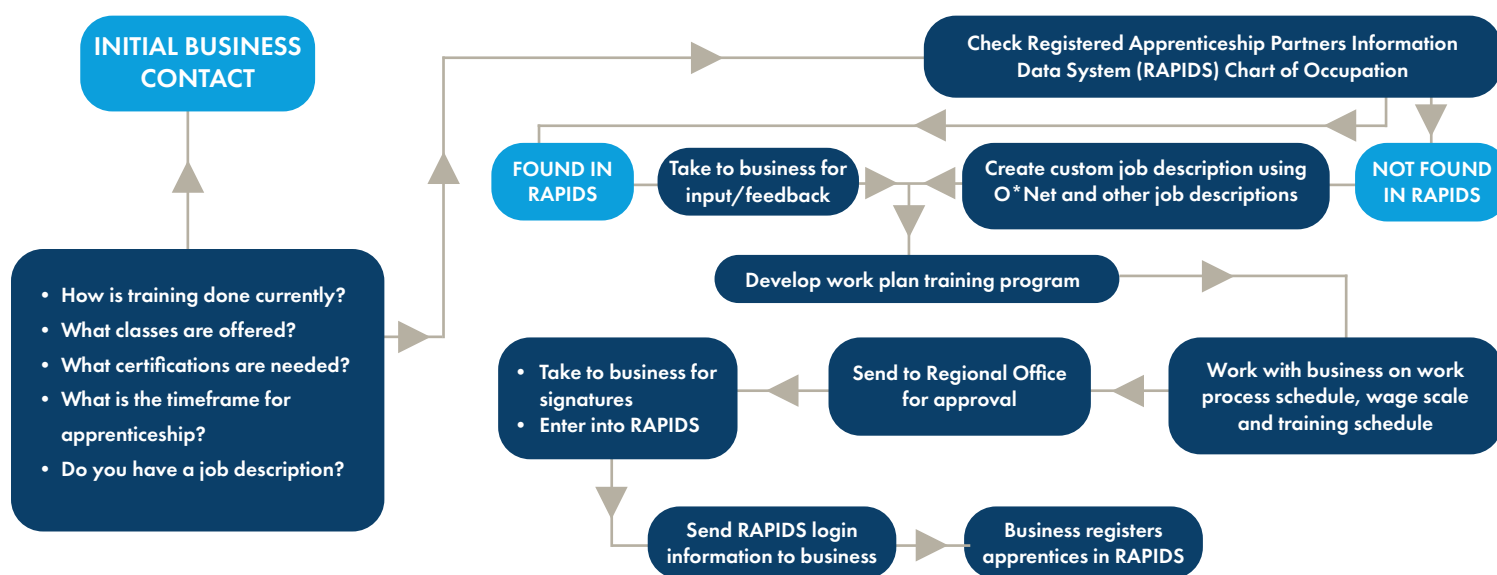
INITIAL BUSINESS CONTACT

- How is training done currently?
- What classes are offered?
- What certifications are needed?
- What is the timeframe for apprenticeship?
- Do you have a job description?

Check Registered Apprenticeship Partners Information Data System (RAPIDS) Chart of Occupation

FOUND IN RAPIDS

Take to business for input/feedback

Create custom job description using O*Net and other job descriptions

NOT FOUND IN RAPIDS

Develop work plan training program

Work with business on work process schedule, wage scale and training schedule

Send to Regional Office for approval

- Take to business for signatures
- Enter into RAPIDS

Send RAPIDS login information to business

Business registers apprentices in RAPIDS